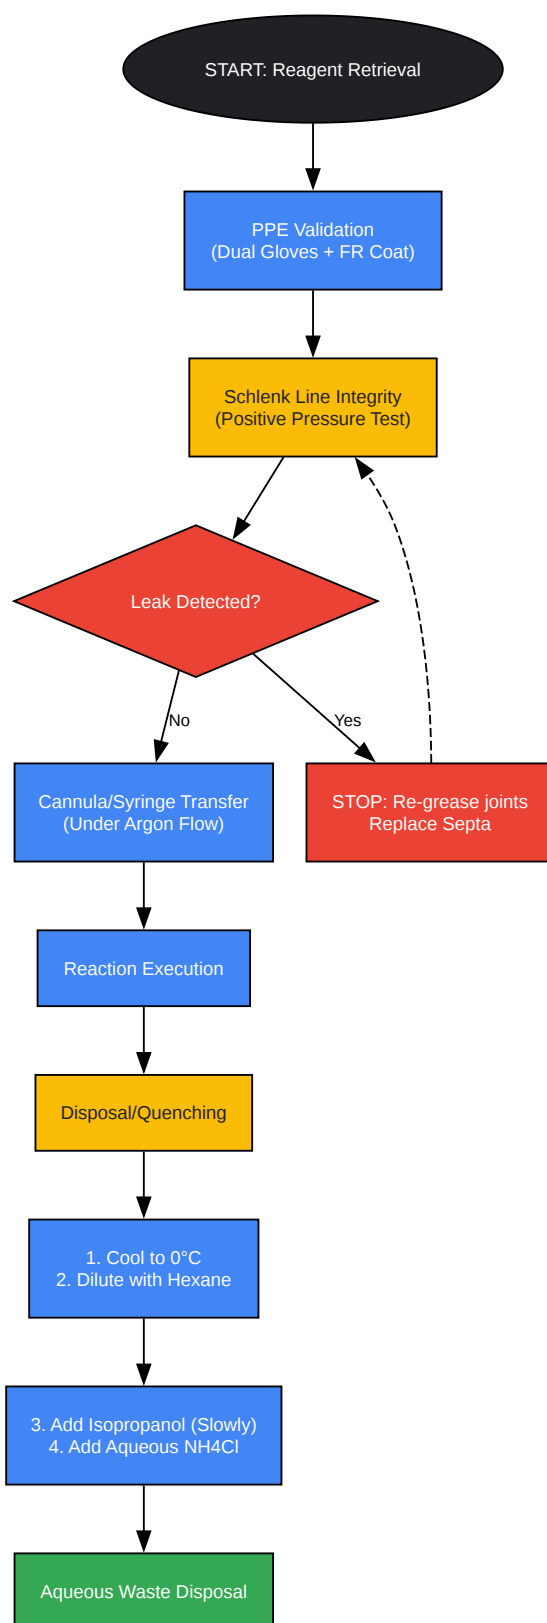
START: Reagent Retrieval

PPE Validation
(Dual Gloves + FR Coat)

Schlenk Line Integrity
(Positive Pressure Test)

Leak Detected?

No

Yes

Cannula/Syringe Transfer
(Under Argon Flow)

STOP: Re-grease joints
Replace Septa

Reaction Execution

Disposal/Quenching

1. Cool to 0°C
2. Dilute with Hexane

3. Add Isopropanol (Slowly)
4. Add Aqueous NH4Cl

Aqueous Waste Disposal